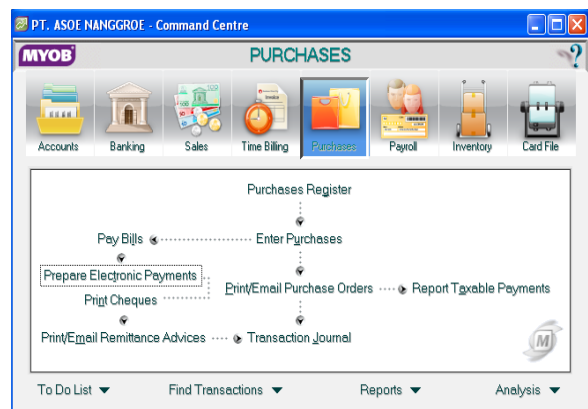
PT. ASOE NANGGROE - Command Centre

MYOB

PURCHASES

?

Accounts
Banking
Sales
Time Billing
Purchases
Payroll
Inventory
Card File

Purchases Register

Pay Bills
Enter Purchases

Prepare Electronic Payments
Print/Email Purchase Orders
Report Taxable Payments
Print Cheques

Print/Email Remittance Advices
Transaction Journal

To Do List
Find Transactions
Reports
Analysis